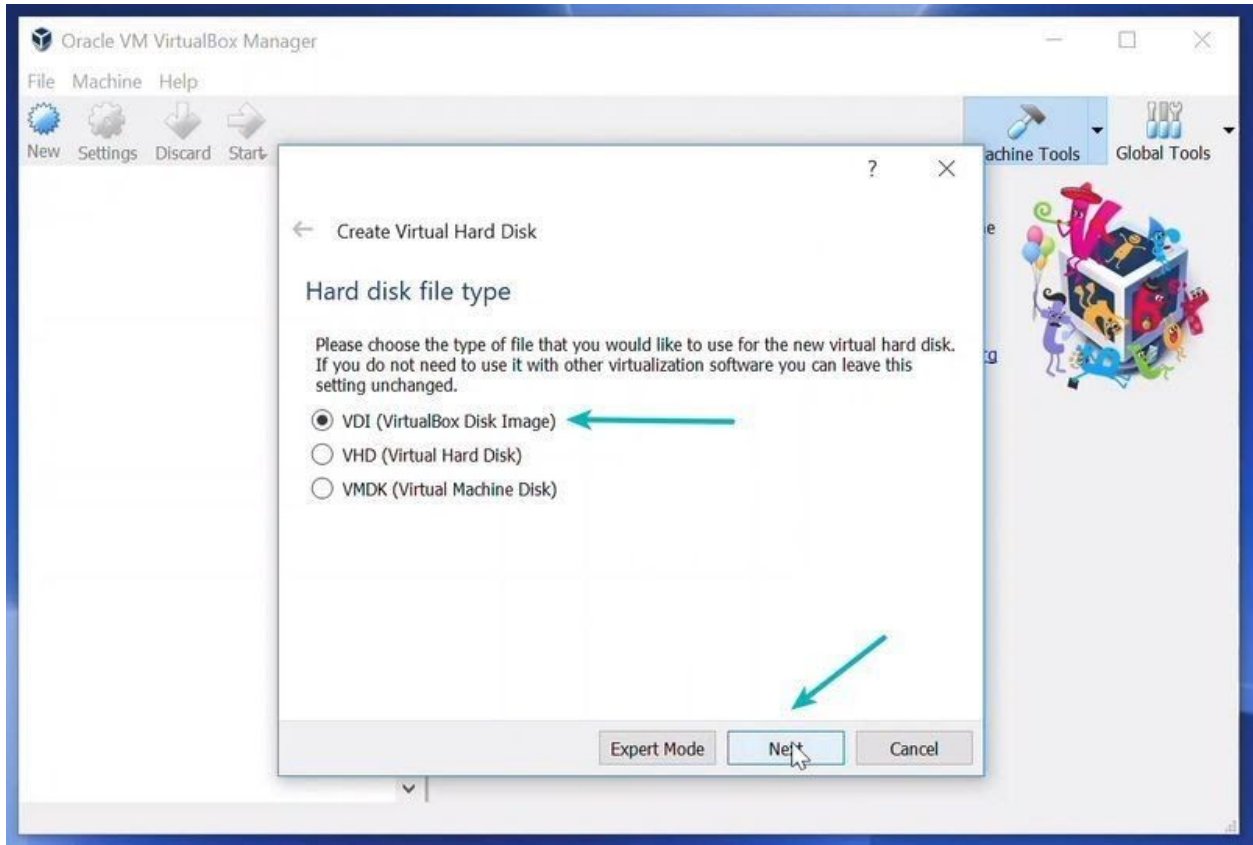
Oracle VM VirtualBox Manager

File Machine Help

New Settings Discard Start

achine Tools

Global Tools

?

Create Virtual Hard Disk

Hard disk file type

Please choose the type of file that you would like to use for the new virtual hard disk. If you do not need to use it with other virtualization software you can leave this setting unchanged.

VDI (VirtualBox Disk Image)

VHD (Virtual Hard Disk)

VMDK (Virtual Machine Disk)

Expert Mode

Next

Cancel

e

rg